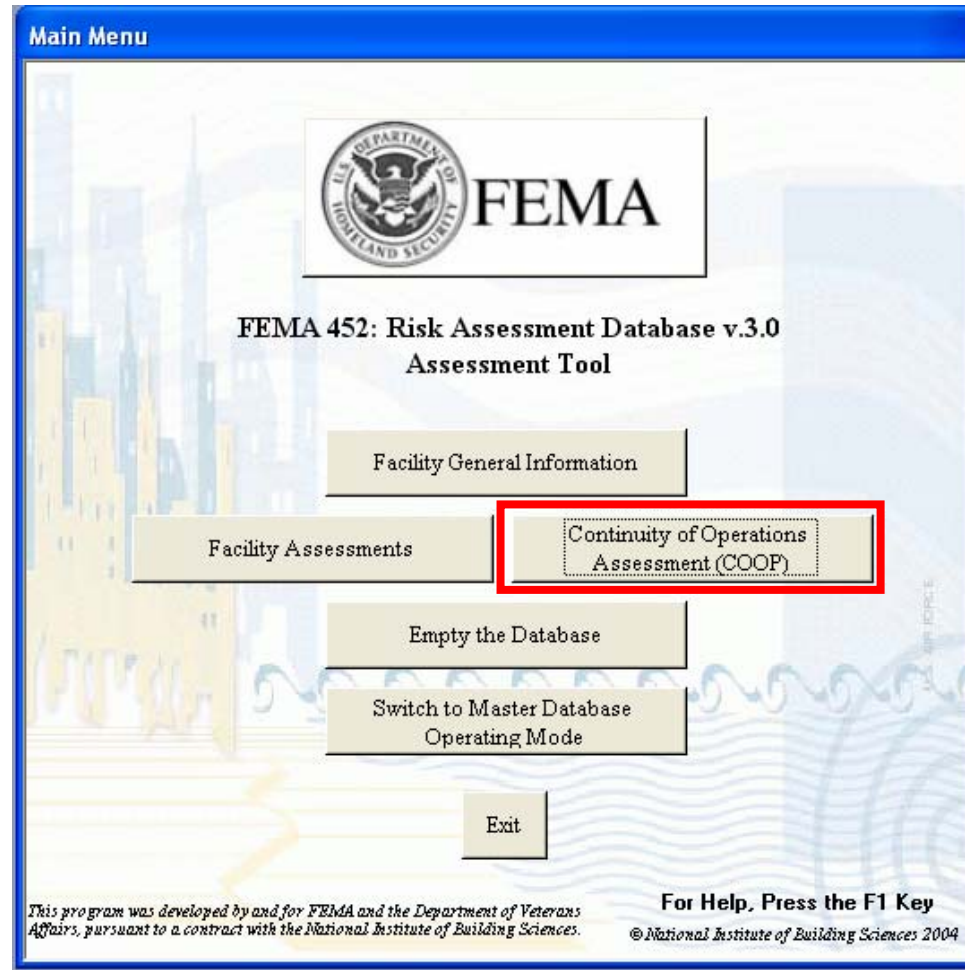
Main Menu

U.S. DEPARTMENT OF HOMELAND SECURITY

FEMA

FEMA 452: Risk Assessment Database v.3.0
Assessment Tool

Facility General Information

Facility Assessments

Continuity of Operations Assessment (COOP)

Empty the Database

Switch to Master Database Operating Mode

Exit

U.S. AIR FORCE

This program was developed by and for FEMA and the Department of Veterans Affairs, pursuant to a contract with the National Institute of Building Sciences.

For Help, Press the F1 Key

© National Institute of Building Sciences 2004